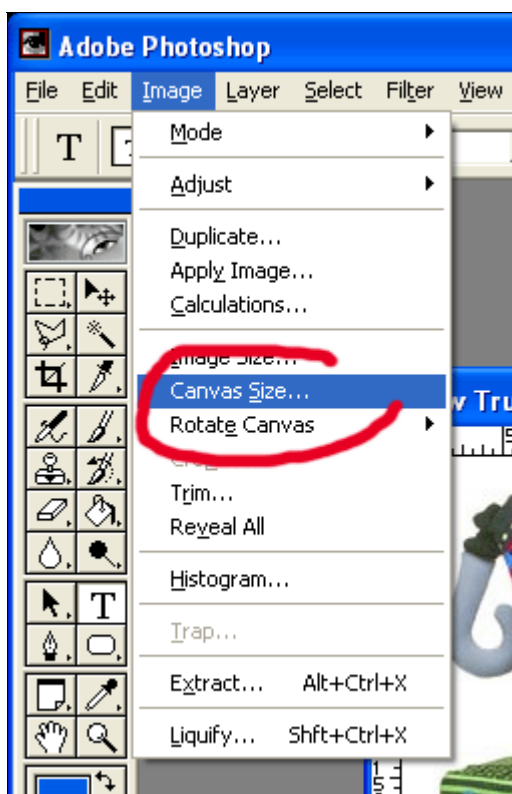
Adobe Photoshop

File Edit Image Layer Select Filter View

T

Mode
Adjust
Duplicate...
Apply Image...
Calculations...
Image Size...
Canvas Size...
Rotate Canvas
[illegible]
Trim...
Reveal All
Histogram...
Trap...
Extract... Alt+Ctrl+X
Liquify... Shft+Ctrl+X

w Tru

5